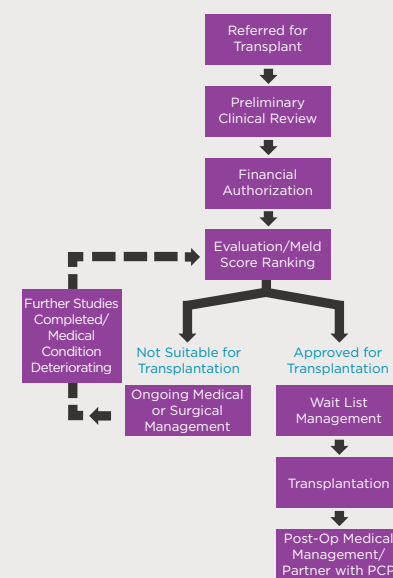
Referred for Transplant

Preliminary Clinical Review

Financial Authorization

Evaluation/Meld Score Ranking

Further Studies Completed/ Medical Condition Deteriorating

Not Suitable for Transplantation

Ongoing Medical or Surgical Management

Approved for Transplantation

Wait List Management

Transplantation

Post-Op Medical Management/ Partner with PCP